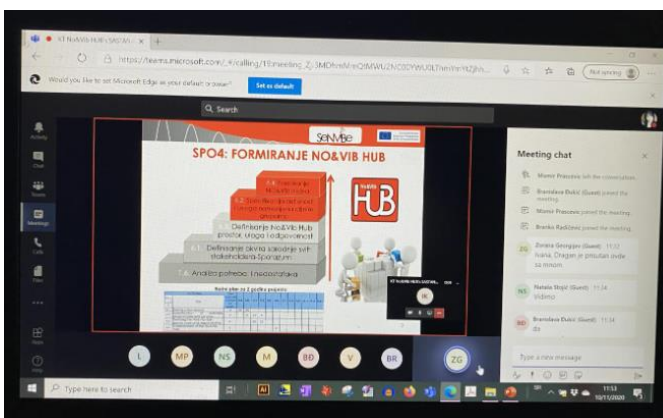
NT No&Vib HUB | SRO AN ×

https://teams.microsoft.com/_#/calling/19:meeting_Zj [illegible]

Would you like to set Microsoft Edge as your default browser?

Set as default

Not syncing

Search

Activity

Chat

Teams

Meetings

Calls

Files

Apps

Help

SeNVIBe

SPO4: FORMIRANJE NO&VIB HUB

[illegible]

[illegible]

Definisanje No&Vib HUB prostor, Uloga i odgovornost

Definisanje okvira saradnje svih stakeholdera-Sporazum

T1: Analiza potreba i raspoloživa

HUB

Radni plan za 2 godine projekta

Meeting chat

Mamir Prasovic left the conversation.

Branislava Dukić (Guest) joined the meeting.

Mamir Prasovic joined the meeting.

Branko Radičević joined the meeting.

ZG Zorana Georgijev (Guest) 11:12
Ivana, Dragan je prisutan ovde sa mnom

NS Nataša Stojić (Guest) 11:14
Vidimo

BD Branislava Dukić (Guest) 11:14
da

Type a new message

L MP NS M BD V BR ZG

Type here to search

11:13
10/11/2020